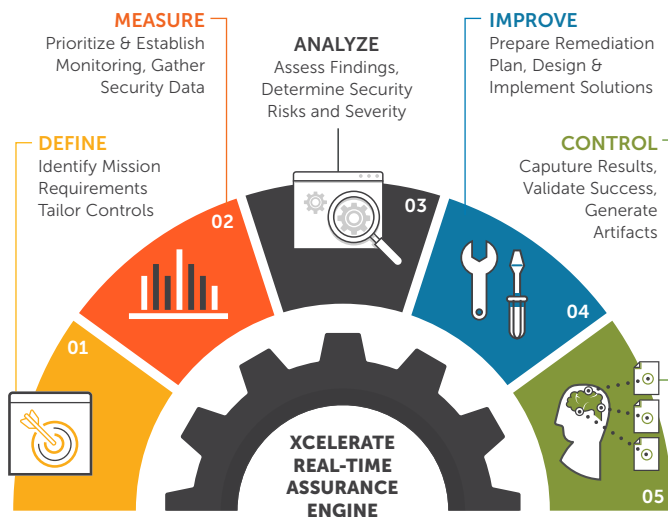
MEASURE
Prioritize & Establish Monitoring, Gather Security Data

ANALYZE
Assess Findings, Determine Security Risks and Severity

IMPROVE
Prepare Remediation Plan, Design & Implement Solutions

DEFINE
Identify Mission Requirements Tailor Controls

CONTROL
Caputure Results, Validate Success, Generate Artifacts

01

02

03

04

05

XCELERATE REAL-TIME ASSURANCE ENGINE